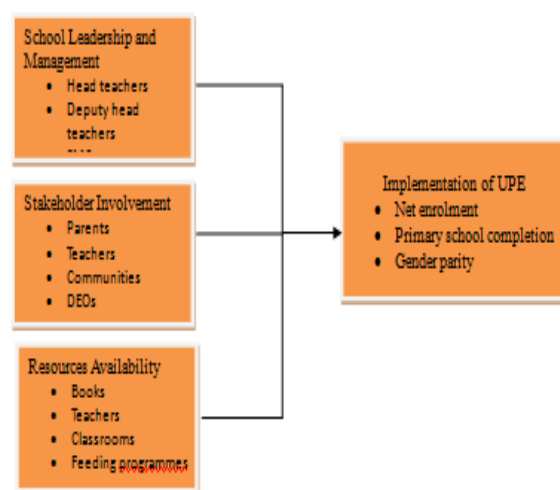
School Leadership and Management
• Head teachers
• Deputy head teachers
• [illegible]

Stakeholder Involvement
• Parents
• Teachers
• Communities
• DEOs

Resources Availability
• Books
• Teachers
• Classrooms
• Feeding programmes

Implementation of UPE
• Net enrolment
• Primary school completion
• Gender parity